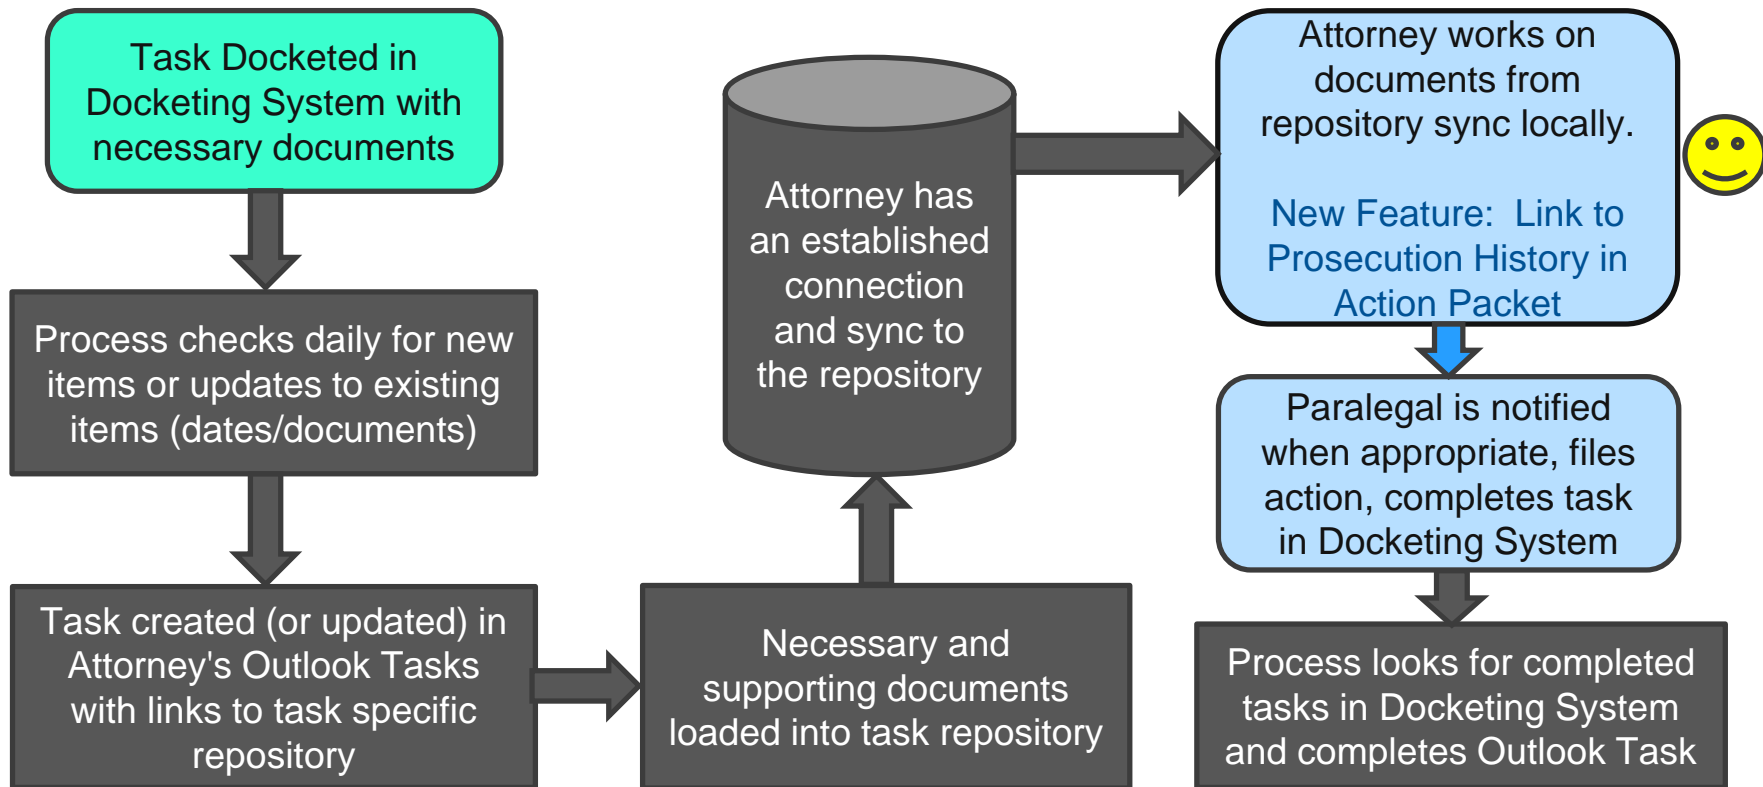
Task Docketed in Docketing System with necessary documents

Process checks daily for new items or updates to existing items (dates/documents)

Task created (or updated) in Attorney's Outlook Tasks with links to task specific repository

Necessary and supporting documents loaded into task repository

Attorney has an established connection and sync to the repository

Attorney works on documents from repository sync locally.

New Feature: Link to Prosecution History in Action Packet

Paralegal is notified when appropriate, files action, completes task in Docketing System

Process looks for completed tasks in Docketing System and completes Outlook Task